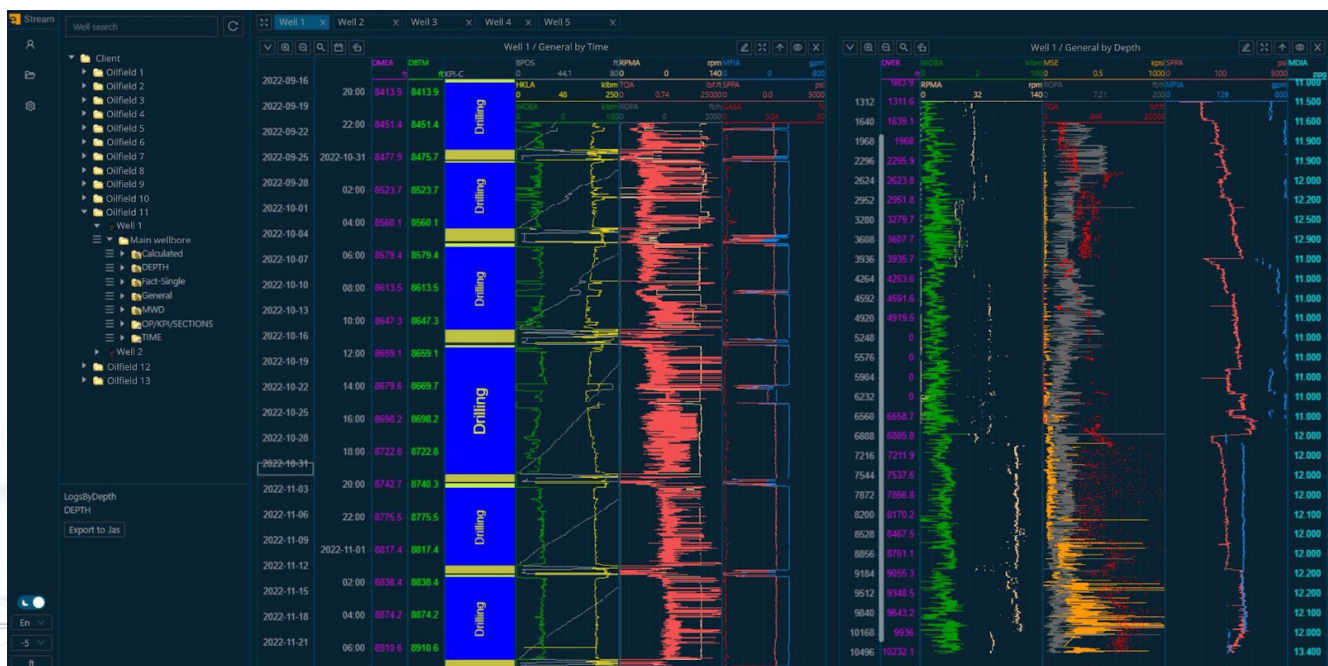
Stream

Well search

Client
Oilfield 1
Oilfield 2
Oilfield 3
Oilfield 4
Oilfield 5
Oilfield 6
Oilfield 7
Oilfield 8
Oilfield 9
Oilfield 10
Oilfield 11
Well 1
Main wellbore
Calculated
DEPTH
Fact-Single
General
MWD
OP/KPI/SECTIONS
TIME
Well 2
Oilfield 12
Oilfield 13

LogsByDepth
DEPTH
Export to .las

En
-5
ft

Well 1 | Well 2 | Well 3 | Well 4 | Well 5

Well 1 / General by Time

DMEA ft | DBTM ft | KPI-C | BPOS ft 0 44.1 80 | RPMA rpm 0 0 140 | MFIA gpm 0 0 800
HKLA klbm 0 48 250 | TQA lbf.ft 0 0.74 25000 | SPPA psi 0.0 0.0 5000
WOBA klbm 0 0 100 | ROPA ft/h 0 0 300 | GASA % 0 0.04 50

| | | | | |
|---|---|---|---|---|
| 2022-09-16 | | | | |
| | 20:00 | 8413.9 | 8413.9 | |
| 2022-09-19 | | | | Drilling |
| | 22:00 | 8451.4 | 8451.4 | |
| 2022-09-22 | | | | |
| 2022-09-25 | 2022-10-31 | 8477.9 | 8475.7 | |
| 2022-09-28 | 02:00 | 8523.7 | 8523.7 | Drilling |
| 2022-10-01 | | | | |
| | 04:00 | 8560.1 | 8560.1 | |
| 2022-10-04 | | | | |
| 2022-10-07 | 06:00 | 8579.4 | 8579.4 | Drilling |
| 2022-10-10 | 08:00 | 8613.5 | 8613.5 | |
| 2022-10-13 | 10:00 | 8647.3 | 8647.3 | |
| 2022-10-16 | | | | |
| 2022-10-19 | 12:00 | 8659.1 | 8659.1 | |
| 2022-10-22 | 14:00 | 8679.6 | 8669.7 | Drilling |
| 2022-10-25 | 16:00 | 8698.2 | 8698.2 | |
| 2022-10-28 | 18:00 | 8722.8 | 8722.8 | |
| 2022-10-31 | | | | |
| 2022-11-03 | 20:00 | 8742.7 | 8740.3 | |
| 2022-11-06 | 22:00 | 8775.5 | 8775.5 | Drilling |
| 2022-11-09 | 2022-11-01 | 8817.4 | 8817.4 | |
| 2022-11-12 | | | | |
| 2022-11-15 | 02:00 | 8838.4 | 8838.4 | |
| 2022-11-18 | 04:00 | 8874.2 | 8874.2 | Drilling |
| 2022-11-21 | 06:00 | 8910.6 | 8910.6 | |

Well 1 / General by Depth

DVER ft 983.9 | WOBA klbm 0 2 100 | MSE kpsi 0 0.5 1000 | SPPA psi 0 100 5000 | MDIA ppg 11.000
RPMA rpm 0 32 140 | ROPA ft/h 0 7.21 200 | MFIA gpm 0 129 800
TQA lbf.ft 0 444 20000

| | | |
|---|---|---|
| 1312 | 1311.6 | 11.600 |
| 1640 | 1639.1 | 11.600 |
| 1968 | 1968 | 11.700 |
| 2296 | 2295.9 | 11.900 |
| 2624 | 2623.8 | 12.000 |
| 2952 | 2951.8 | 12.100 |
| 3280 | 3279.7 | 12.500 |
| 3608 | 3607.7 | 12.900 |
| 3936 | 3935.7 | 11.000 |
| 4264 | 4263.6 | 11.000 |
| 4592 | 4591.6 | 11.000 |
| 4920 | 4919.5 | 11.000 |
| 5248 | 0 | 11.000 |
| 5576 | 0 | 11.000 |
| 5904 | 0 | 11.000 |
| 6232 | 0 | 11.000 |
| 6560 | 6558.7 | 11.000 |
| 6888 | 6885.8 | 12.000 |
| 7216 | 7211.9 | 12.000 |
| 7544 | 7537.6 | 12.000 |
| 7872 | 7856.8 | 12.000 |
| 8200 | 8170.2 | 12.100 |
| 8528 | 8467.5 | 12.000 |
| 8856 | 8761.1 | 12.000 |
| 9184 | 9055.3 | 12.200 |
| 9512 | 9348.5 | 12.200 |
| 9840 | 9643.2 | 12.100 |
| 10168 | 9936 | 12.000 |
| 10496 | 10232.1 | 13.400 |